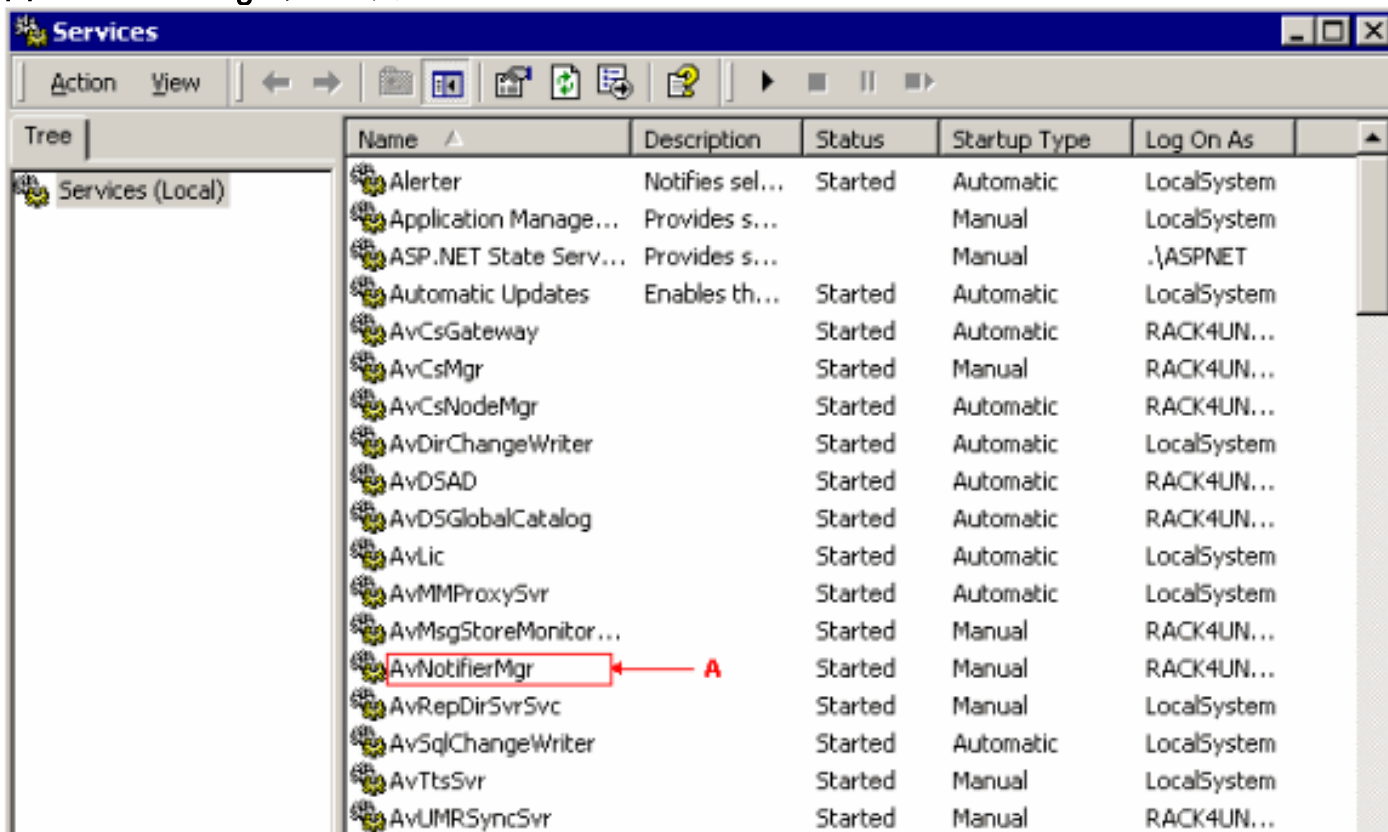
Services

Action View

Tree

Services (Local)

| Name | Description | Status | Startup Type | Log On As |
|---|---|---|---|---|
| Alerter | Notifies sel... | Started | Automatic | LocalSystem |
| Application Manage... | Provides s... | | Manual | LocalSystem |
| ASP.NET State Serv... | Provides s... | | Manual | .\ASPNET |
| Automatic Updates | Enables th... | Started | Automatic | LocalSystem |
| AvCsGateway | | Started | Automatic | RACK4UN... |
| AvCsMgr | | Started | Manual | RACK4UN... |
| AvCsNodeMgr | | Started | Automatic | RACK4UN... |
| AvDirChangeWriter | | Started | Automatic | LocalSystem |
| AvDSAD | | Started | Automatic | RACK4UN... |
| AvDSGlobalCatalog | | Started | Automatic | RACK4UN... |
| AvLic | | Started | Automatic | LocalSystem |
| AvMMProxySvr | | Started | Automatic | LocalSystem |
| AvMsgStoreMonitor... | | Started | Manual | RACK4UN... |
| AvNotifierMgr | | Started | Manual | RACK4UN... |
| AvRepDirSvrSvc | | Started | Manual | LocalSystem |
| AvSqlChangeWriter | | Started | Automatic | LocalSystem |
| AvTtsSvr | | Started | Manual | LocalSystem |
| AvUMRSyncSvr | | Started | Manual | RACK4UN... |

A